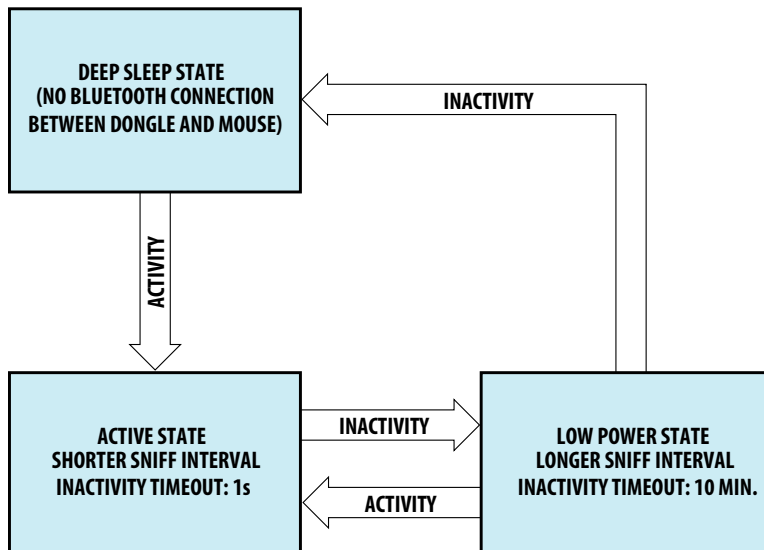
DEEP SLEEP STATE
(NO BLUETOOTH CONNECTION BETWEEN DONGLE AND MOUSE)

INACTIVITY

ACTIVITY

ACTIVE STATE
SHORTER SNIFF INTERVAL
INACTIVITY TIMEOUT: 1s

INACTIVITY

ACTIVITY

LOW POWER STATE
LONGER SNIFF INTERVAL
INACTIVITY TIMEOUT: 10 MIN.